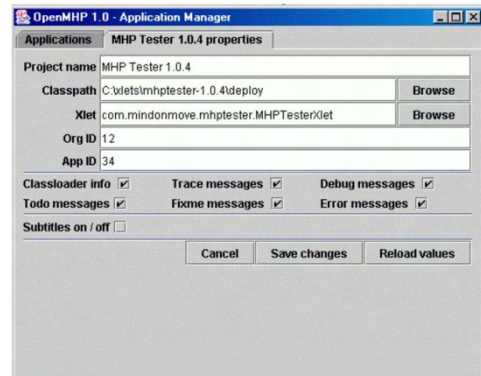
OpenMHP 1.0 - Application Manager

Applications | MHP Tester 1.0.4 properties

Project name MHP Tester 1.0.4

Classpath C:\xlets\mhptester-1.0.4\deploy Browse

Xlet com.mindonmove.mhptester.MHPTesterXlet Browse

Org ID 12

App ID 34

Classloader info ☑ Trace messages ☑ Debug messages ☑

Todo messages ☑ Fixme messages ☑ Error messages ☑

Subtitles on / off ☐

Cancel Save changes Reload values